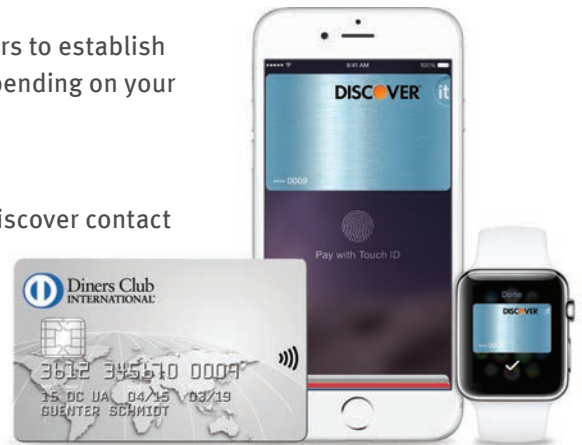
rs to establish
pending on your

iscover contact

9:41 AM
100%
DISCOVER
it
•••• 0009
Pay with Touch ID

Diners Club
INTERNATIONAL
3612 345610 0009
15 DC UA 04/15 03/19
GUENTER SCHMIDT

Done
DISCOVER
•••• 0009